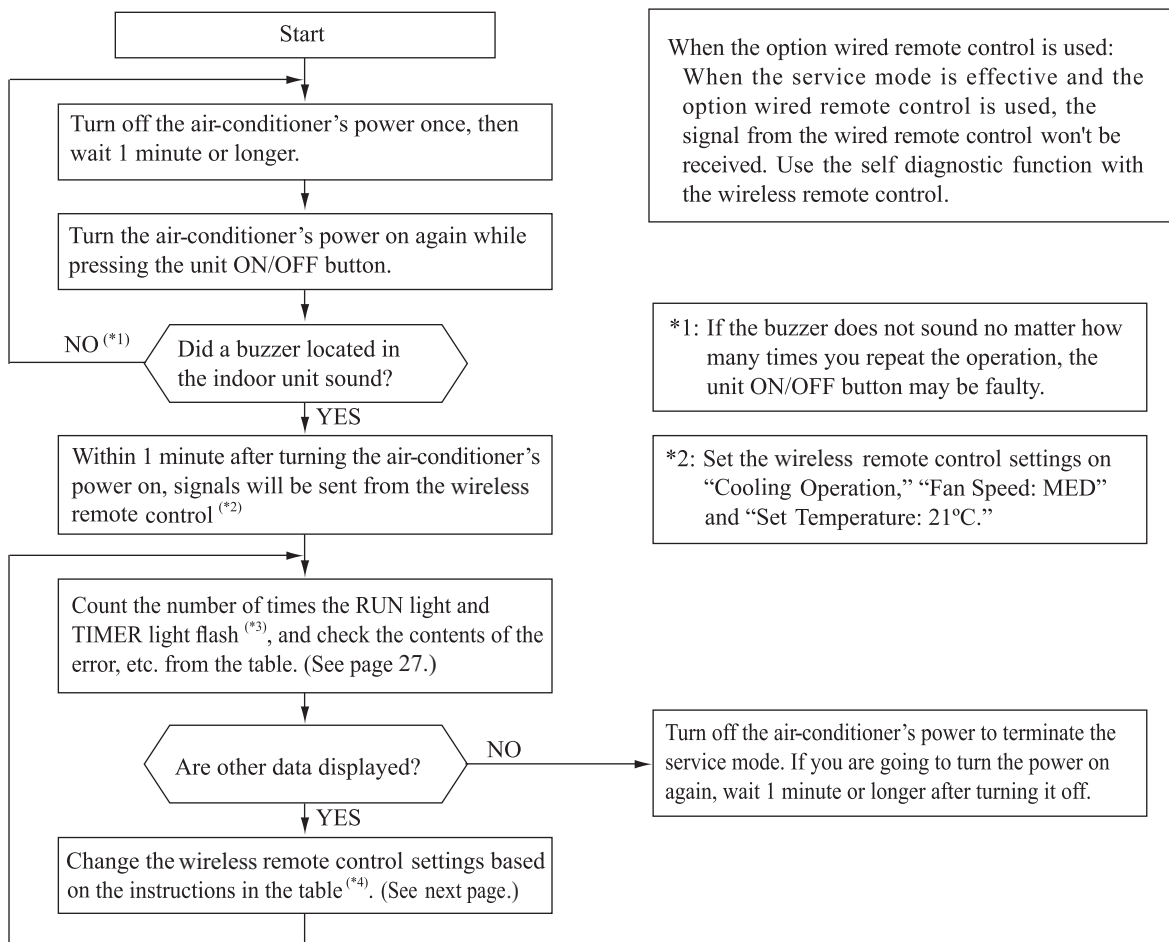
Start

Turn off the air-conditioner's power once, then wait 1 minute or longer.

Turn the air-conditioner's power on again while pressing the unit ON/OFF button.

NO $^{(*1)}$

Did a buzzer located in the indoor unit sound?

YES

Within 1 minute after turning the air-conditioner's power on, signals will be sent from the wireless remote control $^{(*2)}$

Count the number of times the RUN light and TIMER light flash $^{(*3)}$, and check the contents of the error, etc. from the table. (See page 27.)

Are other data displayed?

NO

YES

Change the wireless remote control settings based on the instructions in the table $^{(*4)}$. (See next page.)

When the option wired remote control is used:
When the service mode is effective and the option wired remote control is used, the signal from the wired remote control won't be received. Use the self diagnostic function with the wireless remote control.

*1: If the buzzer does not sound no matter how many times you repeat the operation, the unit ON/OFF button may be faulty.

*2: Set the wireless remote control settings on "Cooling Operation," "Fan Speed: MED" and "Set Temperature: 21ºC."

Turn off the air-conditioner's power to terminate the service mode. If you are going to turn the power on again, wait 1 minute or longer after turning it off.